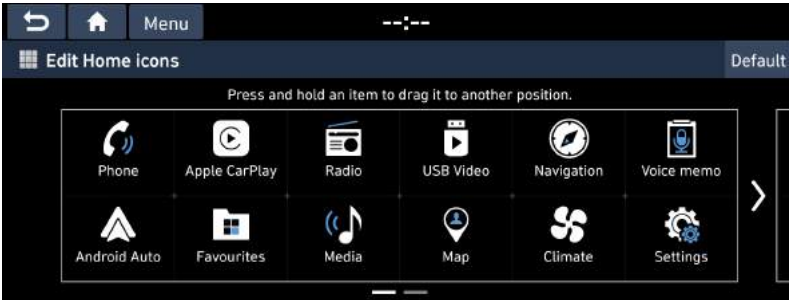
Menu
--:--
Edit Home icons
Default
Press and hold an item to drag it to another position.

| Phone | Apple CarPlay | Radio | USB Video | Navigation | Voice memo |
|---|---|---|---|---|---|
| Android Auto | Favourites | Media | Map | Climate | Settings |